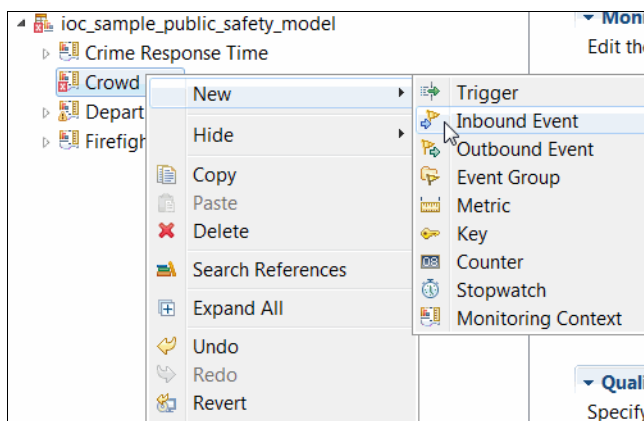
ioc_sample_public_safety_model
Crime Response Time
Crowd
Depart
Firefigh

New
Hide
Copy
Paste
Delete
Search References
Expand All
Undo
Redo
Revert

Trigger
Inbound Event
Outbound Event
Event Group
Metric
Key
Counter
Stopwatch
Monitoring Context

Moni
Edit the

Quali
Specify